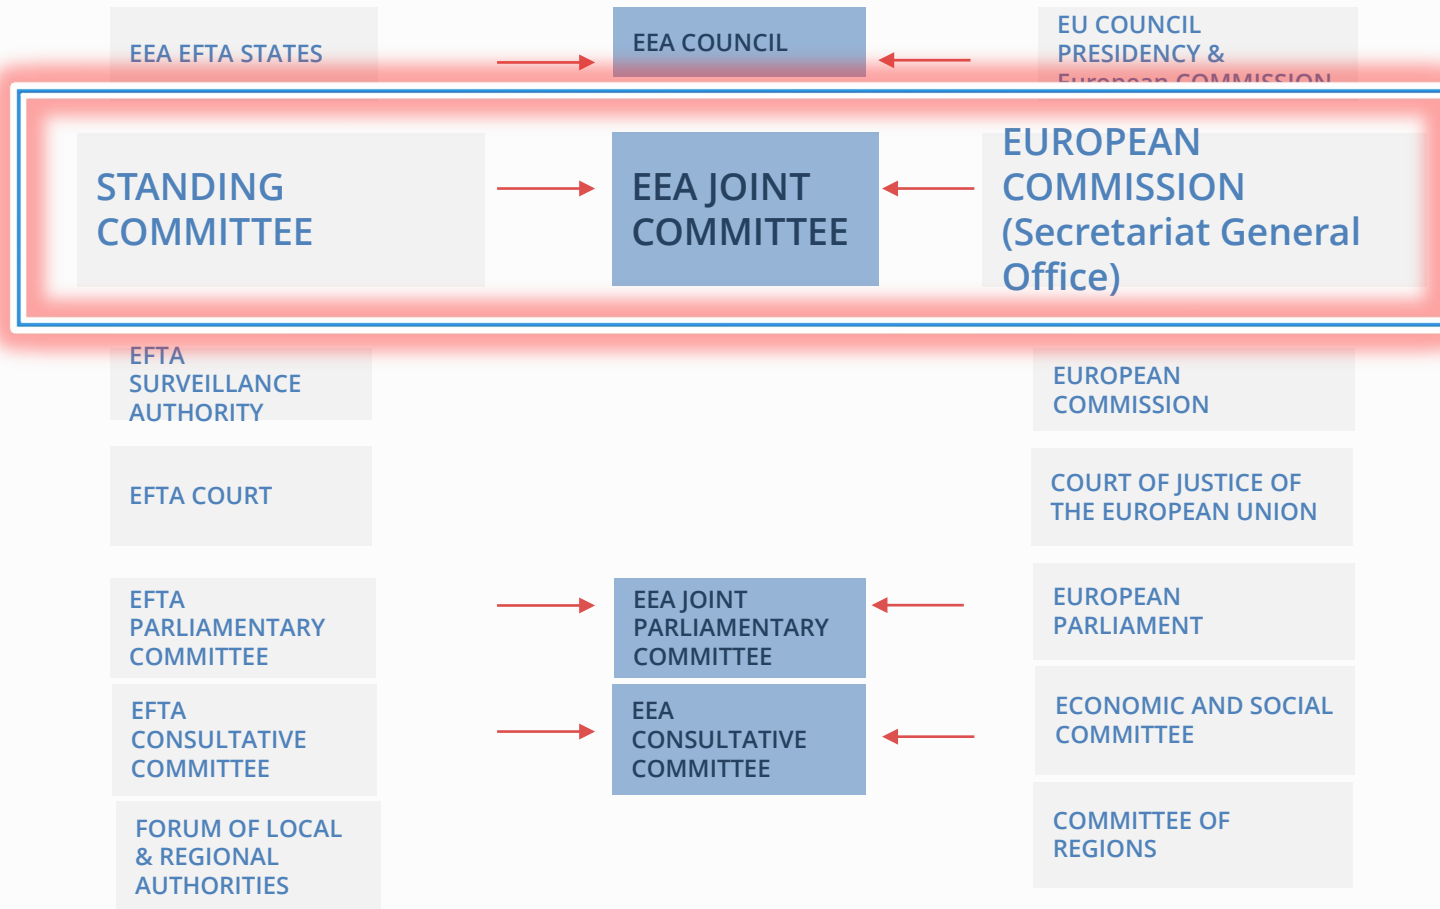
EEA EFTA STATES

EEA COUNCIL

EU COUNCIL PRESIDENCY & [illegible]

STANDING COMMITTEE

EEA JOINT COMMITTEE

EUROPEAN COMMISSION (Secretariat General Office)

EFTA SURVEILLANCE AUTHORITY

EUROPEAN COMMISSION

EFTA COURT

COURT OF JUSTICE OF THE EUROPEAN UNION

EFTA PARLIAMENTARY COMMITTEE

EEA JOINT PARLIAMENTARY COMMITTEE

EUROPEAN PARLIAMENT

EFTA CONSULTATIVE COMMITTEE

EEA CONSULTATIVE COMMITTEE

ECONOMIC AND SOCIAL COMMITTEE

FORUM OF LOCAL & REGIONAL AUTHORITIES

COMMITTEE OF REGIONS